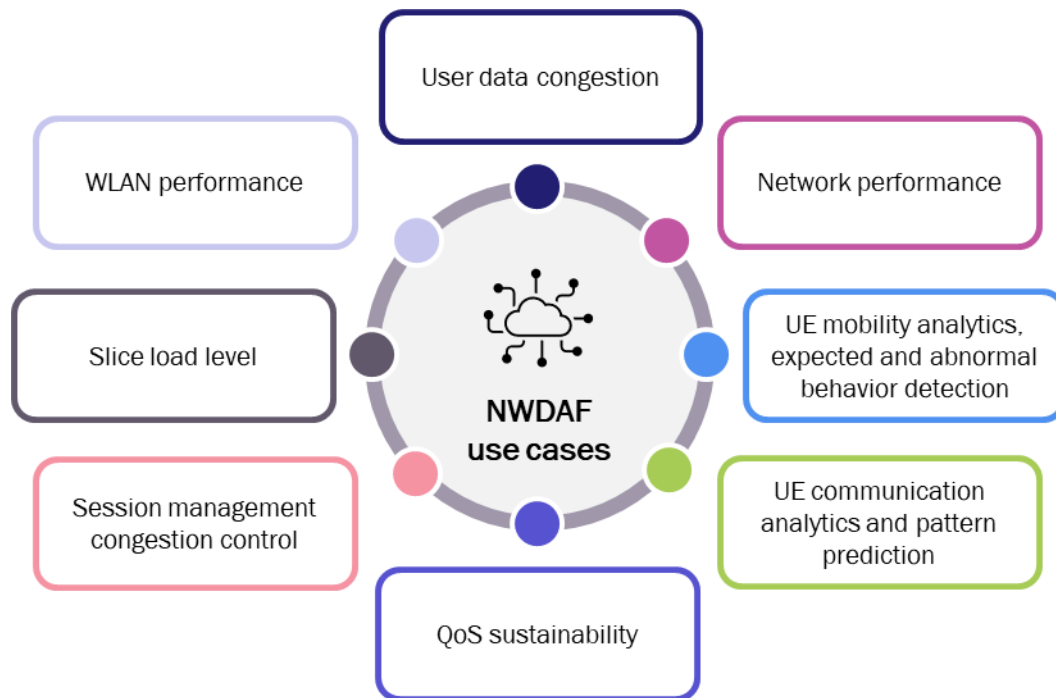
User data congestion

WLAN performance

Network performance

Slice load level

NWDAF use cases

UE mobility analytics, expected and abnormal behavior detection

Session management congestion control

UE communication analytics and pattern prediction

QoS sustainability